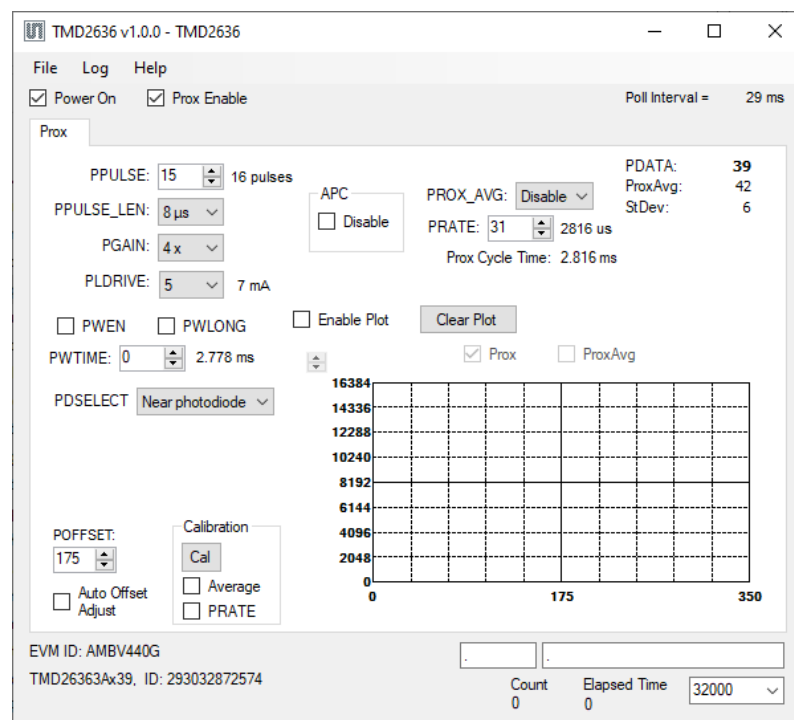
TMD2636 v1.0.0 - TMD2636

File Log Help

Power On Prox Enable

Poll Interval = 29 ms

Prox

PPULSE: 15 16 pulses

PPULSE_LEN: 8 µs

PGAIN: 4 x

PLDRIVE: 5 7 mA

APC
Disable

PROX_AVG: Disable

PRATE: 31 2816 us

Prox Cycle Time: 2.816 ms

PDATA: 39
ProxAvg: 42
StDev: 6

PWEN PWLONG

Enable Plot Clear Plot

PWTIME: 0 2.778 ms

Prox ProxAvg

PDSELECT Near photodiode

16384
14336
12288
10240
8192
6144
4096
2048
0
0 175 350

POFFSET:
175

Calibration
Cal
Average
PRATE

Auto Offset Adjust

EVM ID: AMBV440G

TMD26363Ax39, ID: 293032872574

Count
0

Elapsed Time
0

32000